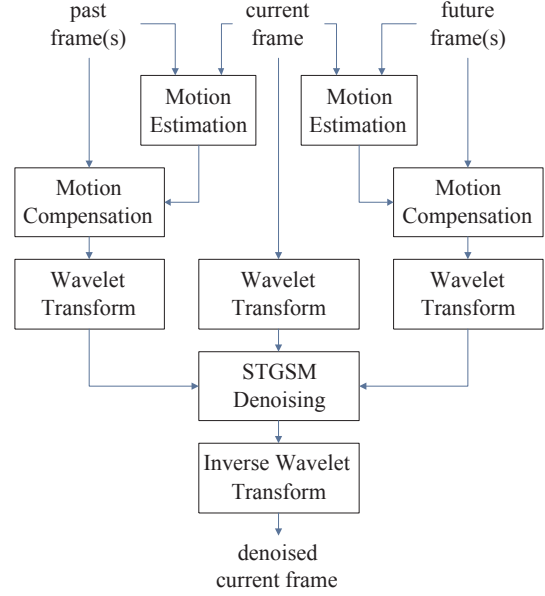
past frame(s)

current frame

future frame(s)

Motion Estimation

Motion Estimation

Motion Compensation

Motion Compensation

Wavelet Transform

Wavelet Transform

Wavelet Transform

STGSM Denoising

Inverse Wavelet Transform

denoised current frame